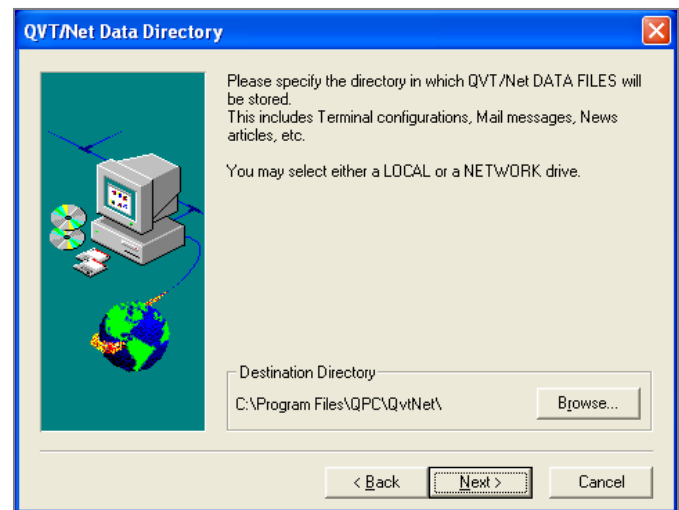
QVT/Net Data Directory

Please specify the directory in which QVT/Net DATA FILES will be stored.
This includes Terminal configurations, Mail messages, News articles, etc.

You may select either a LOCAL or a NETWORK drive.

Destination Directory

C:\Program Files\QPC\QvtNet\

Browse...

< Back

Next >

Cancel